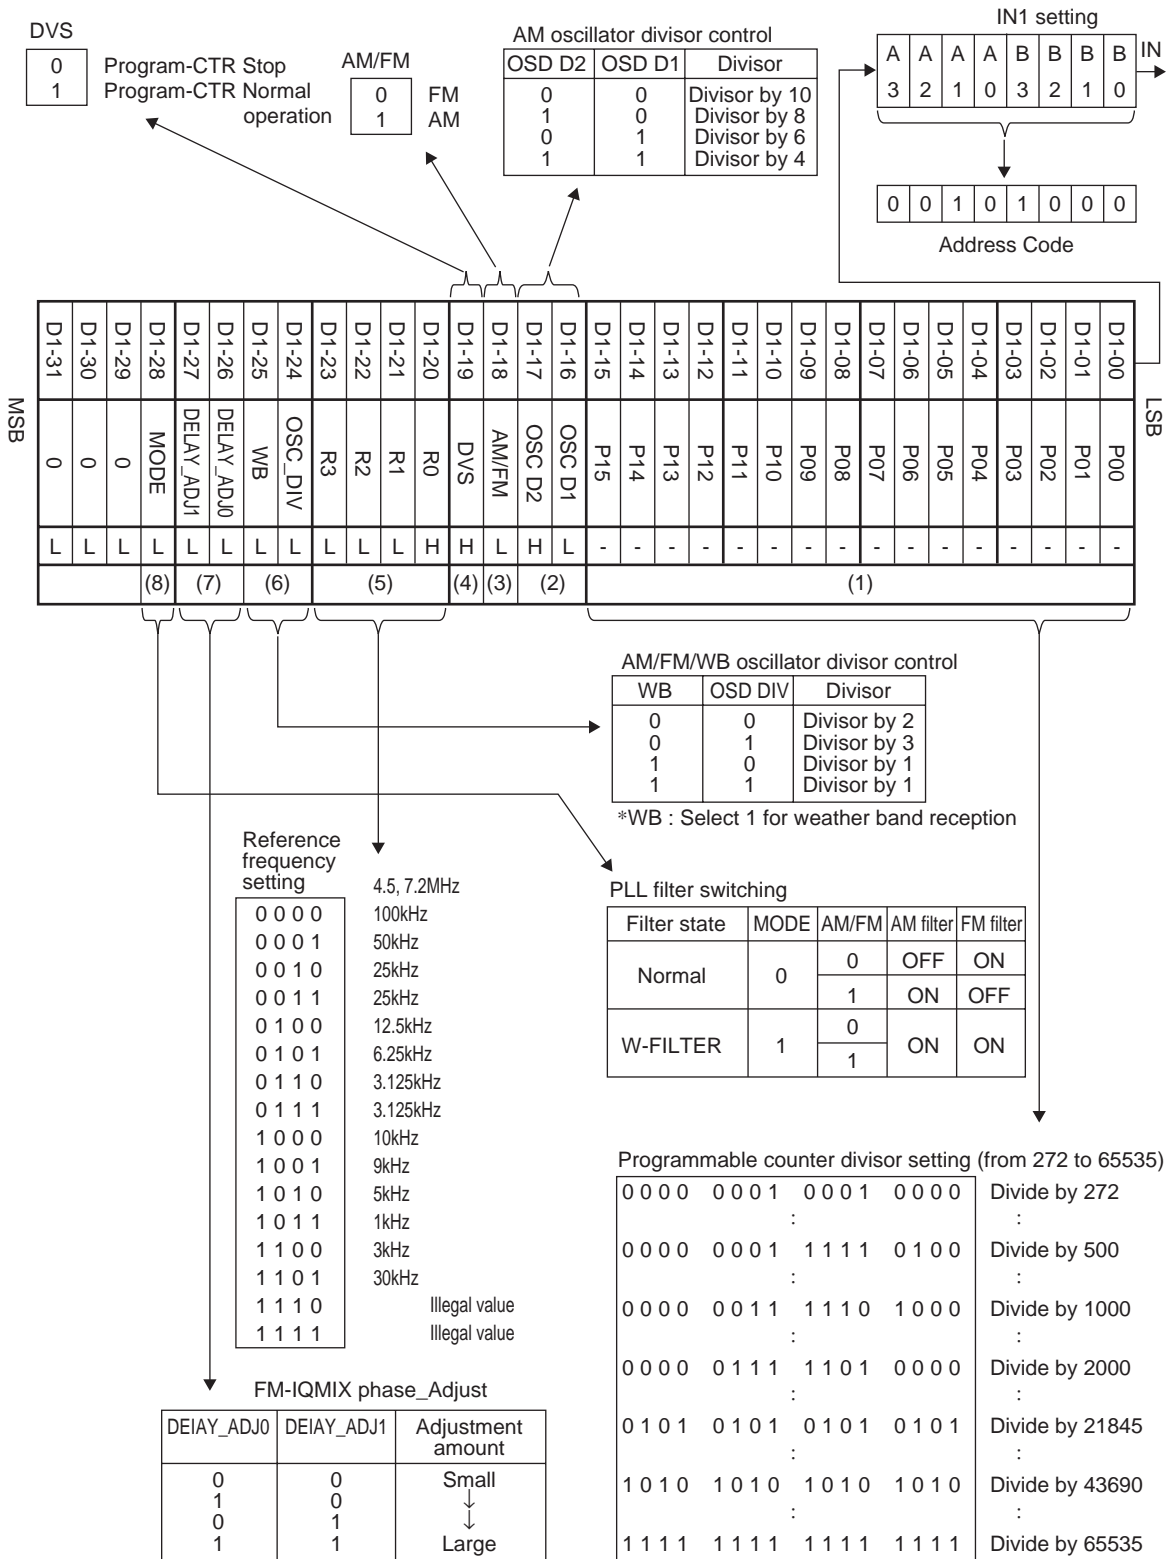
DVS

| 0 | Program-CTR Stop |
|---|---|
| 1 | Program-CTR Normal operation |

AM/FM

| 0 | FM |
|---|---|
| 1 | AM |

AM oscillator divisor control

| OSD D2 | OSD D1 | Divisor |
|---|---|---|
| 0 | 0 | Divisor by 10 |
| 1 | 0 | Divisor by 8 |
| 0 | 1 | Divisor by 6 |
| 1 | 1 | Divisor by 4 |

IN1 setting

| A3 | A2 | A1 | A0 | B3 | B2 | B1 | B0 |
|---|---|---|---|---|---|---|---|

IN

| 0 | 0 | 1 | 0 | 1 | 0 | 0 | 0 |
|---|---|---|---|---|---|---|---|

Address Code

MSB

| D1-31 | D1-30 | D1-29 | D1-28 | D1-27 | D1-26 | D1-25 | D1-24 | D1-23 | D1-22 | D1-21 | D1-20 | D1-19 | D1-18 | D1-17 | D1-16 | D1-15 | D1-14 | D1-13 | D1-12 | D1-11 | D1-10 | D1-09 | D1-08 | D1-07 | D1-06 | D1-05 | D1-04 | D1-03 | D1-02 | D1-01 | D1-00 |
|---|---|---|---|---|---|---|---|---|---|---|---|---|---|---|---|---|---|---|---|---|---|---|---|---|---|---|---|---|---|---|---|
| 0 | 0 | 0 | MODE | DELAY_ADJ1 | DELAY_ADJ0 | WB | OSC_DIV | R3 | R2 | R1 | R0 | DVS | AM/FM | OSC D2 | OSC D1 | P15 | P14 | P13 | P12 | P11 | P10 | P09 | P08 | P07 | P06 | P05 | P04 | P03 | P02 | P01 | P00 |
| L | L | L | L | L | L | L | L | L | L | L | H | H | L | H | L | - | - | - | - | - | - | - | - | - | - | - | - | - | - | - | - |
| | | | (8) | (7) | | (6) | | (5) | | | | (4) | (3) | (2) | | (1) | | | | | | | | | | | | | | | |

LSB

AM/FM/WB oscillator divisor control

| WB | OSD DIV | Divisor |
|---|---|---|
| 0 | 0 | Divisor by 2 |
| 0 | 1 | Divisor by 3 |
| 1 | 0 | Divisor by 1 |
| 1 | 1 | Divisor by 1 |

*WB : Select 1 for weather band reception

Reference frequency setting

| | 4.5, 7.2MHz |
|---|---|
| 0000 | 100kHz |
| 0001 | 50kHz |
| 0010 | 25kHz |
| 0011 | 25kHz |
| 0100 | 12.5kHz |
| 0101 | 6.25kHz |
| 0110 | 3.125kHz |
| 0111 | 3.125kHz |
| 1000 | 10kHz |
| 1001 | 9kHz |
| 1010 | 5kHz |
| 1011 | 1kHz |
| 1100 | 3kHz |
| 1101 | 30kHz |
| 1110 | Illegal value |
| 1111 | Illegal value |

PLL filter switching

| Filter state | MODE | AM/FM | AM filter | FM filter |
|---|---|---|---|---|
| Normal | 0 | 0 | OFF | ON |
| | | 1 | ON | OFF |
| W-FILTER | 1 | 0 | ON | ON |
| | | 1 | | |

FM-IQMIX phase_Adjust

| DEIAY_ADJ0 | DEIAY_ADJ1 | Adjustment amount |
|---|---|---|
| 0 | 0 | Small |
| 1 | 0 | ↓ |
| 0 | 1 | ↓ |
| 1 | 1 | Large |

Programmable counter divisor setting (from 272 to 65535)

| | |
|---|---|
| 0000 0001 0001 0000 | Divide by 272 |
| : | : |
| 0000 0001 1111 0100 | Divide by 500 |
| : | : |
| 0000 0011 1110 1000 | Divide by 1000 |
| : | : |
| 0000 0111 1101 0000 | Divide by 2000 |
| : | : |
| 0101 0101 0101 0101 | Divide by 21845 |
| : | : |
| 1010 1010 1010 1010 | Divide by 43690 |
| : | : |
| 1111 1111 1111 1111 | Divide by 65535 |